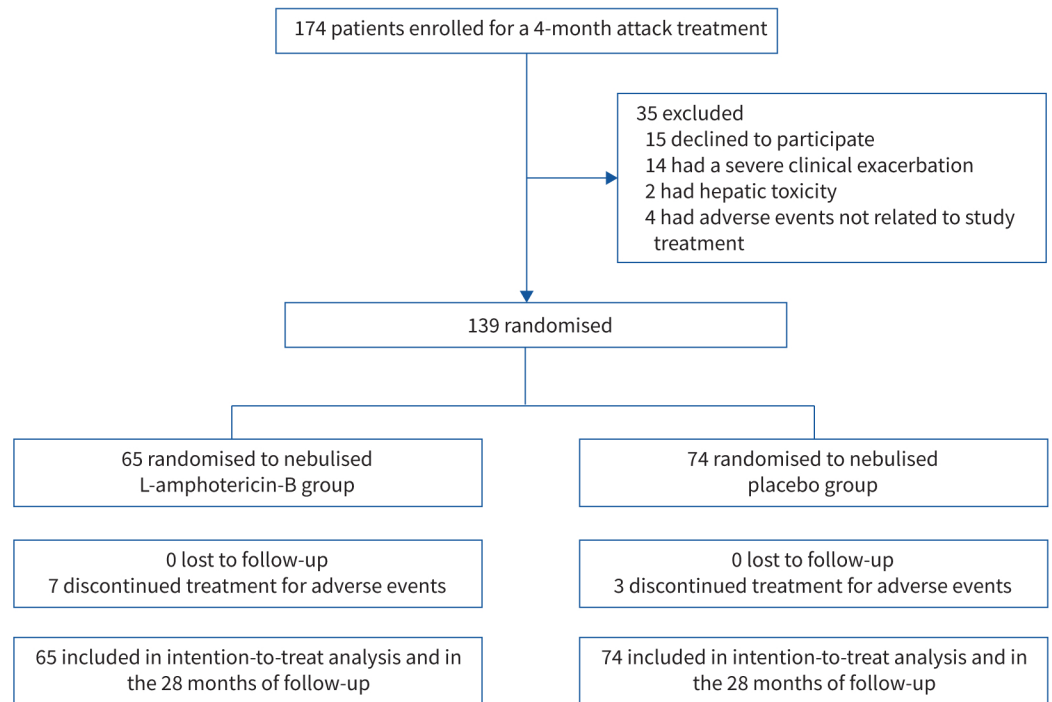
174 patients enrolled for a 4-month attack treatment

35 excluded
15 declined to participate
14 had a severe clinical exacerbation
2 had hepatic toxicity
4 had adverse events not related to study treatment

139 randomised

65 randomised to nebulised L-amphotericin-B group

74 randomised to nebulised placebo group

0 lost to follow-up
7 discontinued treatment for adverse events

0 lost to follow-up
3 discontinued treatment for adverse events

65 included in intention-to-treat analysis and in the 28 months of follow-up

74 included in intention-to-treat analysis and in the 28 months of follow-up